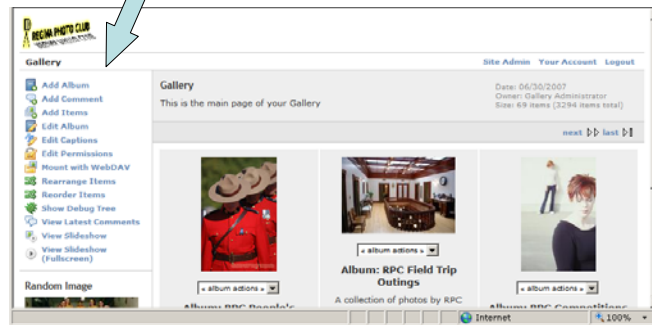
REGINA PHOTO CLUB

Gallery

Site Admin Your Account Logout

Add Album
Add Comment
Add Items
Edit Album
Edit Captions
Edit Permissions
Mount with WebDAV
Rearrange Items
Reorder Items
Show Debug Tree
View Latest Comments
View Slideshow
View Slideshow (Fullscreen)

Random Image

Gallery
This is the main page of your Gallery

Date: 06/30/2007
Owner: Gallery Administrator
Size: 69 items (3294 items total)

next ▷ last ▷|

« album actions »

Album: RPC People's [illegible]

« album actions »

Album: RPC Field Trip Outings

A collection of photos by RPC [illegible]

« album actions »

Album: RPC Competitions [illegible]

Internet

100%